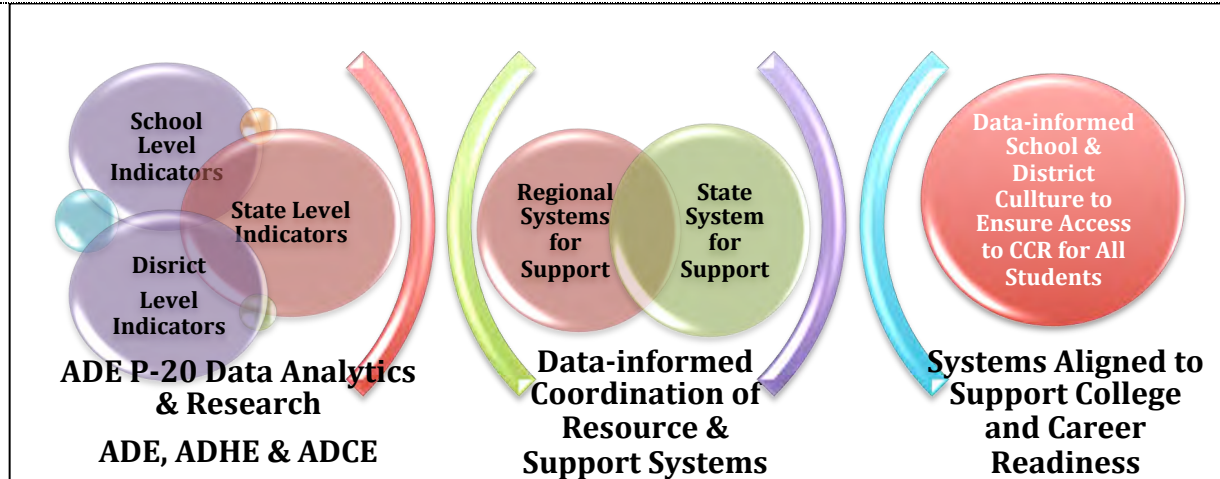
School Level Indicators

State Level Indicators

Disrict Level Indicators

ADE P-20 Data Analytics & Research

ADE, ADHE & ADCE

Regional Systems for Support

State System for Support

Data-informed Coordination of Resource & Support Systems

Data-informed School & District Cullture to Ensure Access to CCR for All Students

Systems Aligned to Support College and Career Readiness